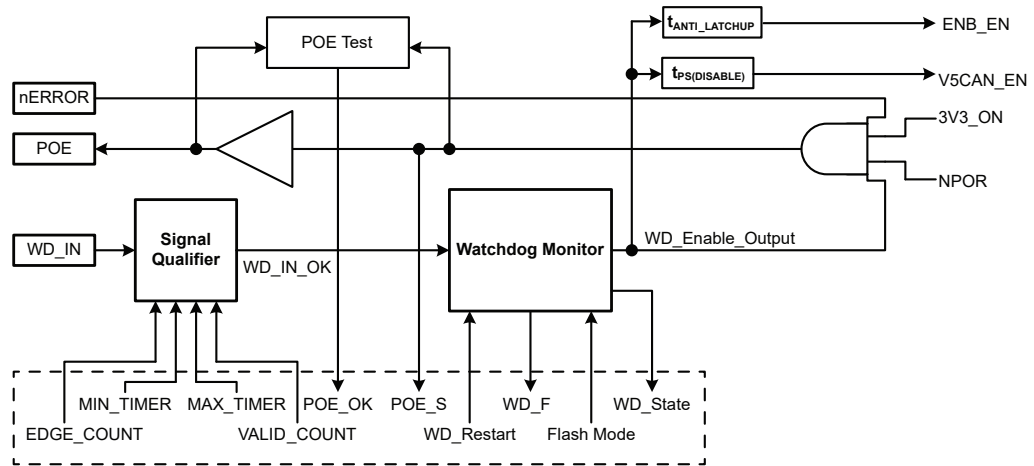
POE Test

$t_{ANTI\_LATCHUP}$

ENB_EN

$t_{PS(DISABLE)}$

V5CAN_EN

nERROR

POE

3V3_ON

NPOR

WD_IN

Signal Qualifier

WD_IN_OK

Watchdog Monitor

WD_Enable_Output

MIN_TIMER

MAX_TIMER

POE_OK

POE_S

WD_F

WD_State

EDGE_COUNT

VALID_COUNT

WD_Restart

Flash Mode